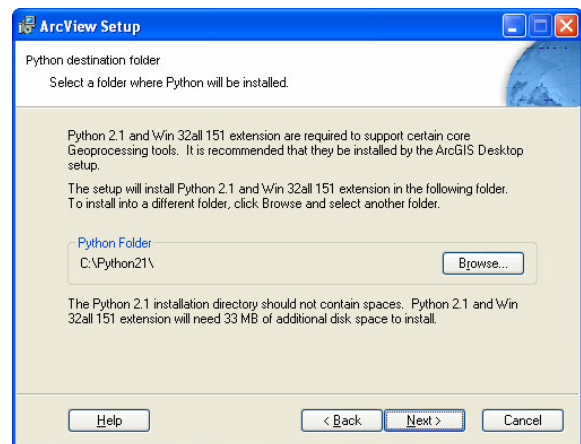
ArcView Setup

Python destination folder

Select a folder where Python will be installed.

Python 2.1 and Win 32all 151 extension are required to support certain core Geoprocessing tools. It is recommended that they be installed by the ArcGIS Desktop setup.

The setup will install Python 2.1 and Win 32all 151 extension in the following folder. To install into a different folder, click Browse and select another folder.

Python Folder

C:\Python21\

Browse...

The Python 2.1 installation directory should not contain spaces. Python 2.1 and Win 32all 151 extension will need 33 MB of additional disk space to install.

Help

< Back

Next >

Cancel